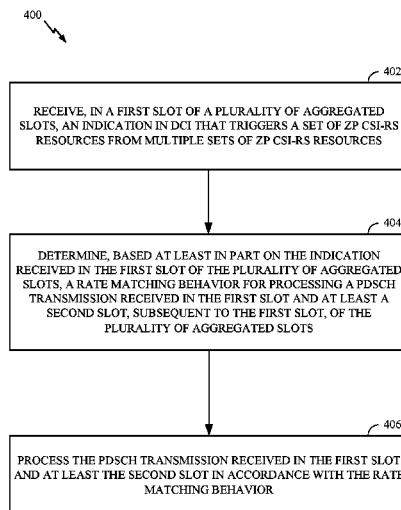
400

402

RECEIVE, IN A FIRST SLOT OF A PLURALITY OF AGGREGATED SLOTS, AN INDICATION IN DCI THAT TRIGGERS A SET OF ZP CSI-RS RESOURCES FROM MULTIPLE SETS OF ZP CSI-RS RESOURCES

404

DETERMINE, BASED AT LEAST IN PART ON THE INDICATION RECEIVED IN THE FIRST SLOT OF THE PLURALITY OF AGGREGATED SLOTS, A RATE MATCHING BEHAVIOR FOR PROCESSING A PDSCH TRANSMISSION RECEIVED IN THE FIRST SLOT AND AT LEAST A SECOND SLOT, SUBSEQUENT TO THE FIRST SLOT, OF THE PLURALITY OF AGGREGATED SLOTS

406

PROCESS THE PDSCH TRANSMISSION RECEIVED IN THE FIRST SLOT AND AT LEAST THE SECOND SLOT IN ACCORDANCE WITH THE RATE MATCHING BEHAVIOR